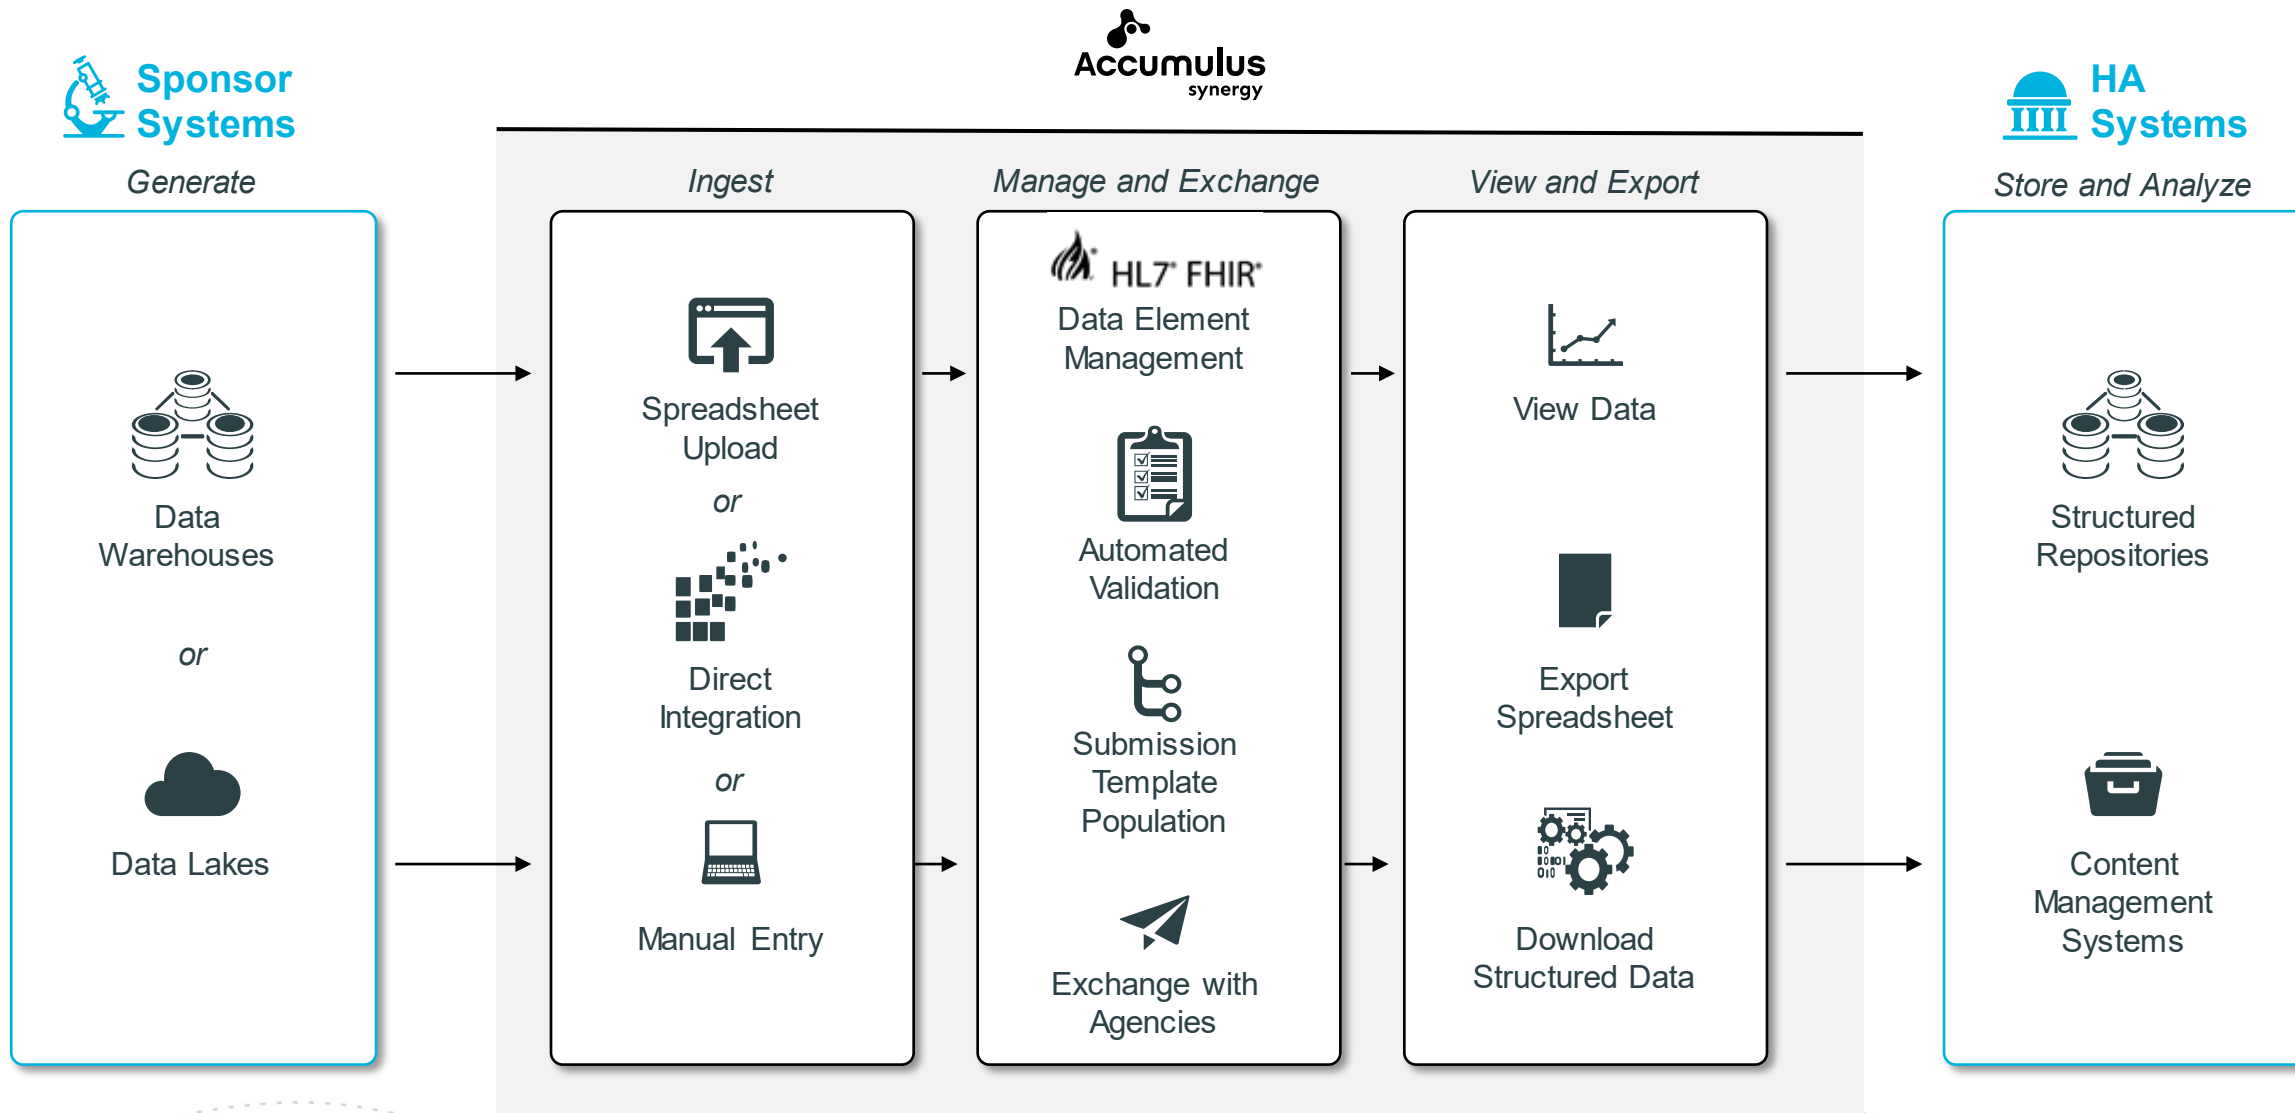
Accumulus
synergy

Sponsor Systems

Generate

Data Warehouses

or

Data Lakes

Ingest

Spreadsheet Upload

or

Direct Integration

or

Manual Entry

Manage and Exchange

HL7® FHIR®
Data Element Management

Automated Validation

Submission Template Population

Exchange with Agencies

View and Export

View Data

Export Spreadsheet

Download Structured Data

HA Systems

Store and Analyze

Structured Repositories

Content Management Systems